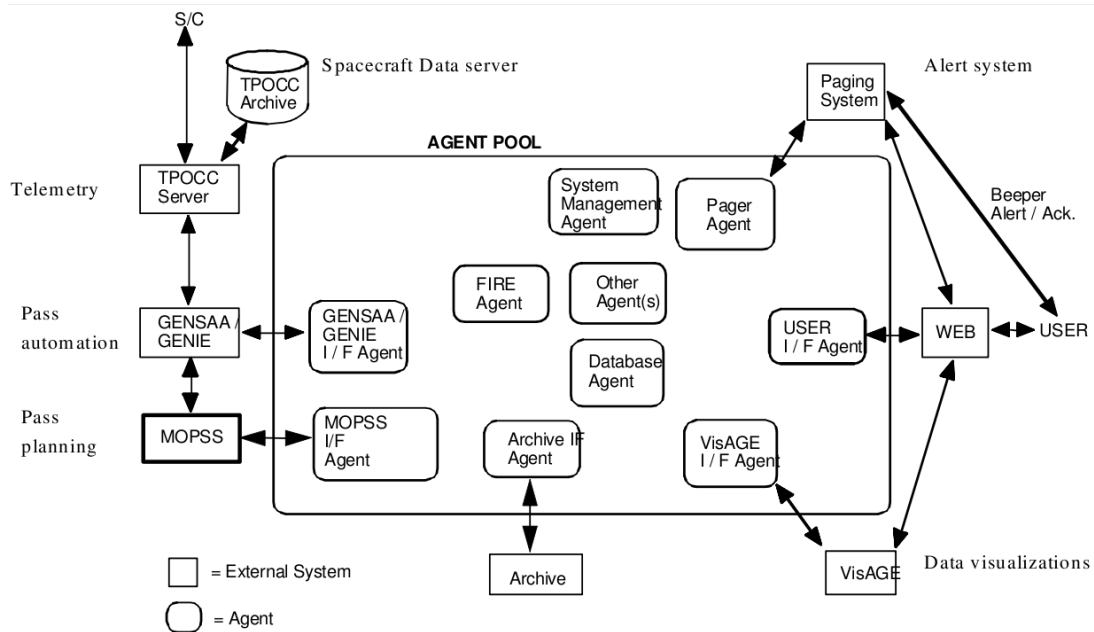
S/C

TPOCC Archive

Spacecraft Data server

Paging System

Alert system

AGENT POOL

Telemetry

TPOCC Server

System Management Agent

Pager Agent

Beeper Alert / Ack.

FIRE Agent

Other Agent(s)

Pass automation

GENSAA / GENIE

GENSAA / GENIE I / F Agent

USER I / F Agent

WEB

USER

Database Agent

Pass planning

MOPSS

MOPSS I/F Agent

Archive IF Agent

VisAGE I / F Agent

= External System

= Agent

Archive

VisAGE

Data visualizations